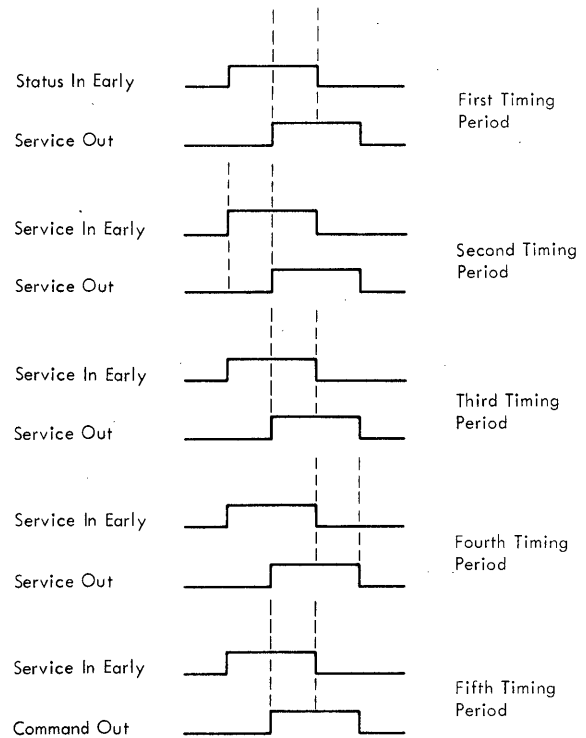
Status In Early

Service Out

First Timing Period

Service In Early

Service Out

Second Timing Period

Service In Early

Service Out

Third Timing Period

Service In Early

Service Out

Fourth Timing Period

Service In Early

Command Out

Fifth Timing Period